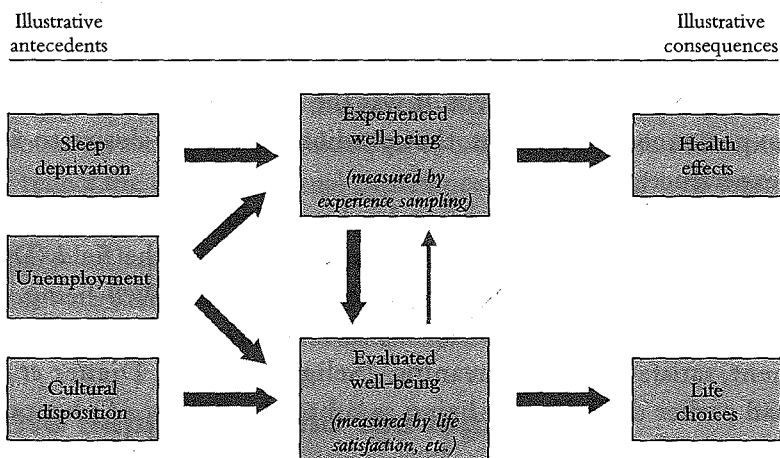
Illustrative antecedents

Illustrative consequences

Sleep deprivation

Unemployment

Cultural disposition

Experienced well-being

(measured by experience sampling)

Evaluated well-being

(measured by life satisfaction, etc.)

Health effects

Life choices